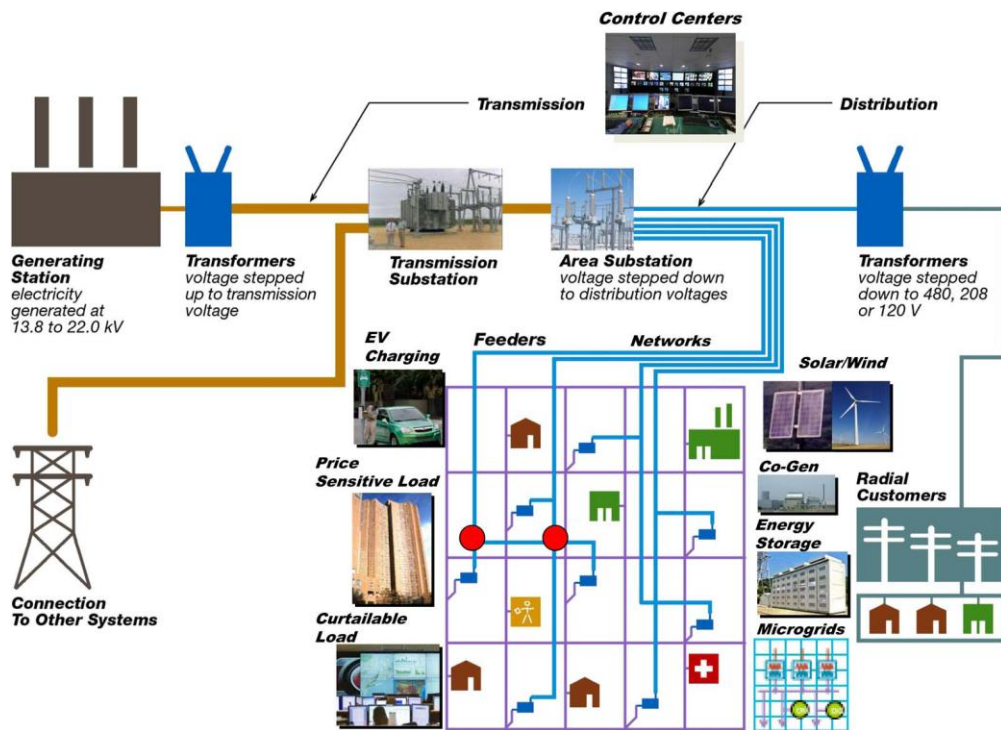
Control Centers

Transmission

Distribution

Generating Station
electricity generated at 13.8 to 22.0 kV

Transformers
voltage stepped up to transmission voltage

Transmission Substation

Area Substation
voltage stepped down to distribution voltages

Transformers
voltage stepped down to 480, 208 or 120 V

EV Charging

Feeders

Networks

Solar/Wind

Price Sensitive Load

Co-Gen

Radial Customers

Energy Storage

Connection To Other Systems

Curtailable Load

Microgrids